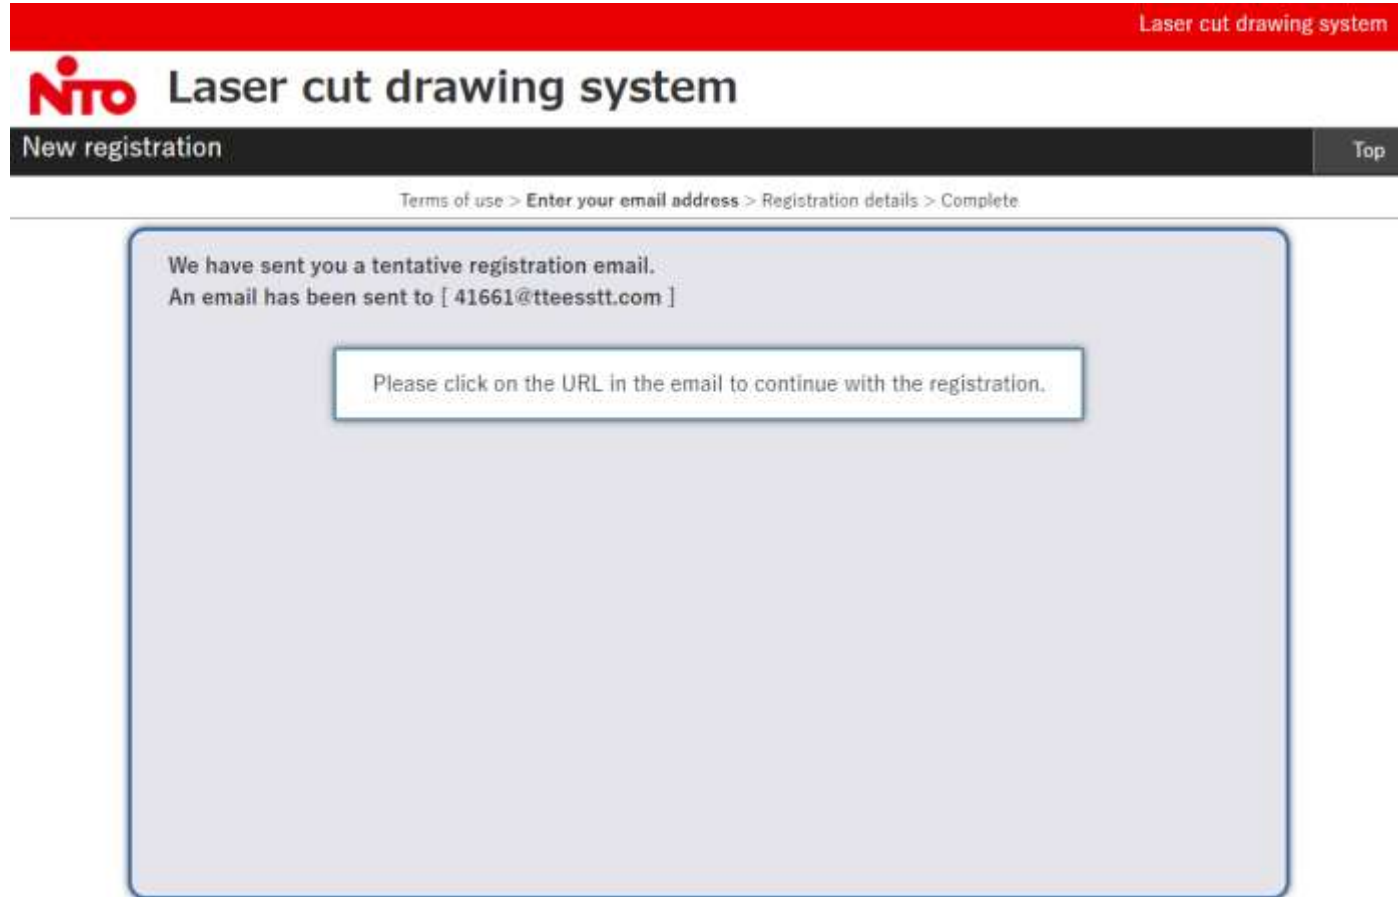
Laser cut drawing system

NITO Laser cut drawing system

New registration

Top

Terms of use > Enter your email address > Registration details > Complete

We have sent you a tentative registration email.
An email has been sent to [ 41661@tteesstt.com ]

Please click on the URL in the email to continue with the registration.